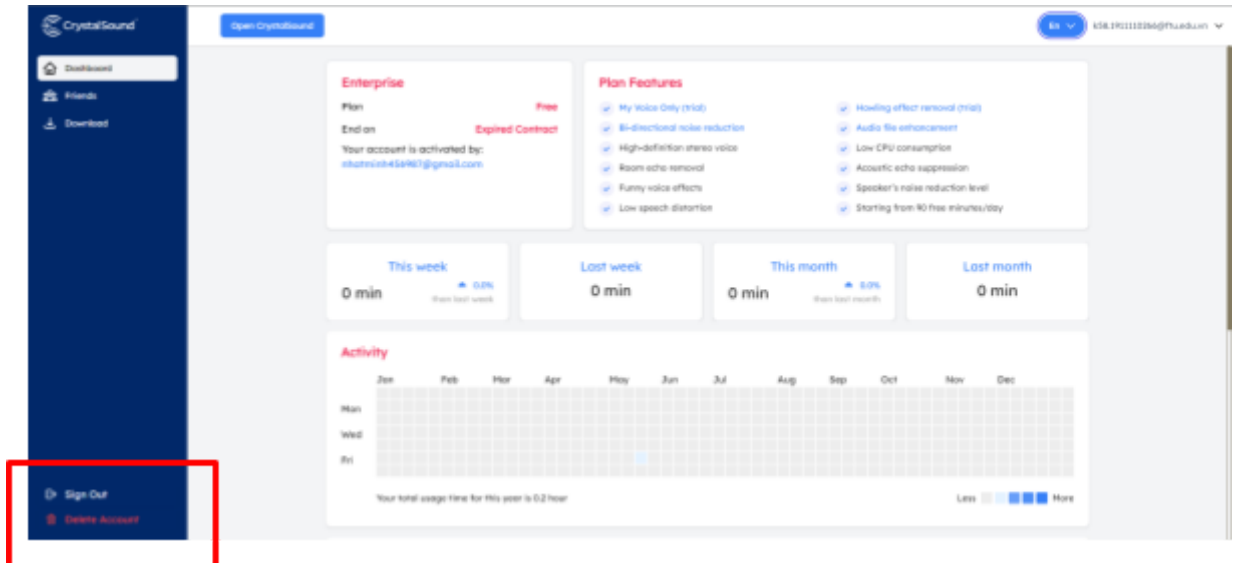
CrystalSound

Dashboard
Friends
Download

Sign Out
Delete Account

Open CrystalSound

En

k58.1911110266@ftu.edu.vn

Enterprise
Plan Free
End on Expired Contract
Your account is activated by:
nhatminh456987@gmail.com

Plan Features
My Voice Only (trial)
Bi-directional noise reduction
High-definition stereo voice
Room echo removal
Funny voice effects
Low speech distortion
Howling effect removal (trial)
Audio file enhancement
Low CPU consumption
Acoustic echo suppression
Speaker's noise reduction level
Starting from 90 free minutes/day

This week
0 min
0.0%
than last week

Last week
0 min

This month
0 min
0.0%
than last month

Last month
0 min

Activity
Jan Feb Mar Apr May Jun Jul Aug Sep Oct Nov Dec
Mon
Wed
Fri

Your total usage time for this year is 0.2 hour

Less More